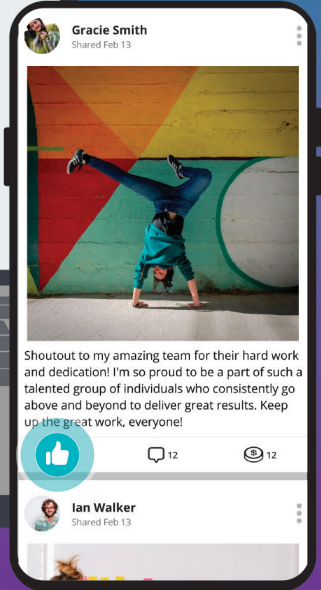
Gracie Smith
Shared Feb 13

Shoutout to my amazing team for their hard work and dedication! I'm so proud to be a part of such a talented group of individuals who consistently go above and beyond to deliver great results. Keep up the great work, everyone!

12
12

Ian Walker
Shared Feb 13